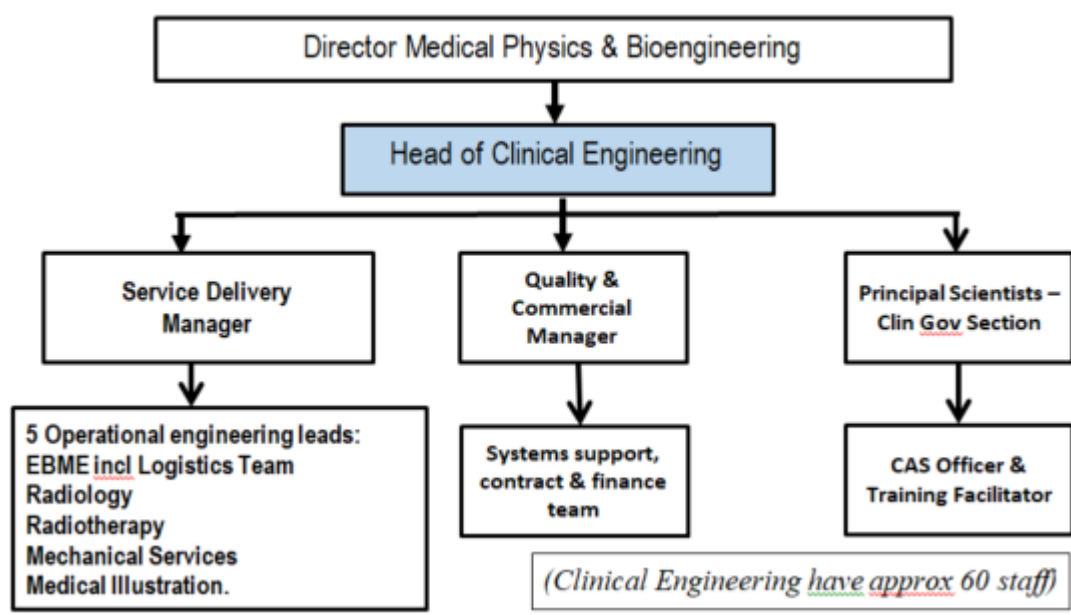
Director Medical Physics & Bioengineering

Head of Clinical Engineering

Service Delivery Manager

Quality & Commercial Manager

Principal Scientists – Clin Gov Section

5 Operational engineering leads:
EBME incl Logistics Team
Radiology
Radiotherapy
Mechanical Services
Medical Illustration.

Systems support, contract & finance team

CAS Officer & Training Facilitator

(Clinical Engineering have approx 60 staff)